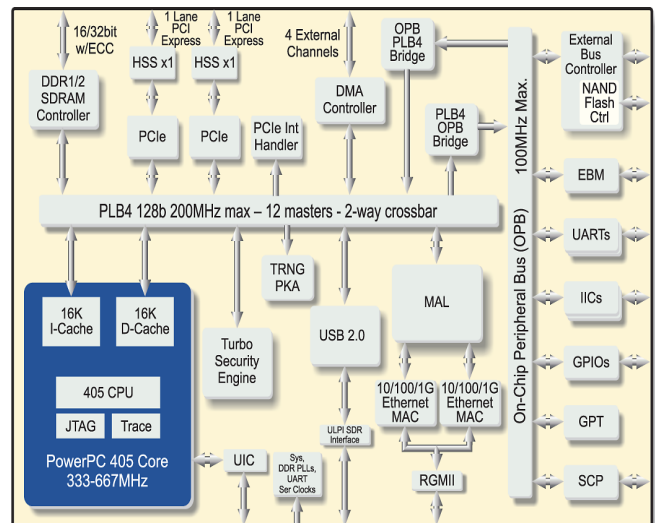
16/32bit w/ECC

1 Lane PCI Express

1 Lane PCI Express

4 External Channels

OPB PLB4 Bridge

External Bus Controller

NAND Flash Ctrl

DDR1/2 SDRAM Controller

HSS x1

HSS x1

DMA Controller

100MHz Max.

PLB4 OPB Bridge

PCIe

PCIe

PCIe Int Handler

EBM

PLB4 128b 200MHz max – 12 masters - 2-way crossbar

UARTs

TRNG PKA

MAL

16K I-Cache

16K D-Cache

IICs

On-Chip Peripheral Bus (OPB)

Turbo Security Engine

USB 2.0

405 CPU

GPIOs

10/100/1G Ethernet MAC

10/100/1G Ethernet MAC

JTAG

Trace

GPT

ULPI SDR Interface

PowerPC 405 Core 333-667MHz

UIC

Sys, DDR PLLs, UART Ser Clocks

RGMII

SCP